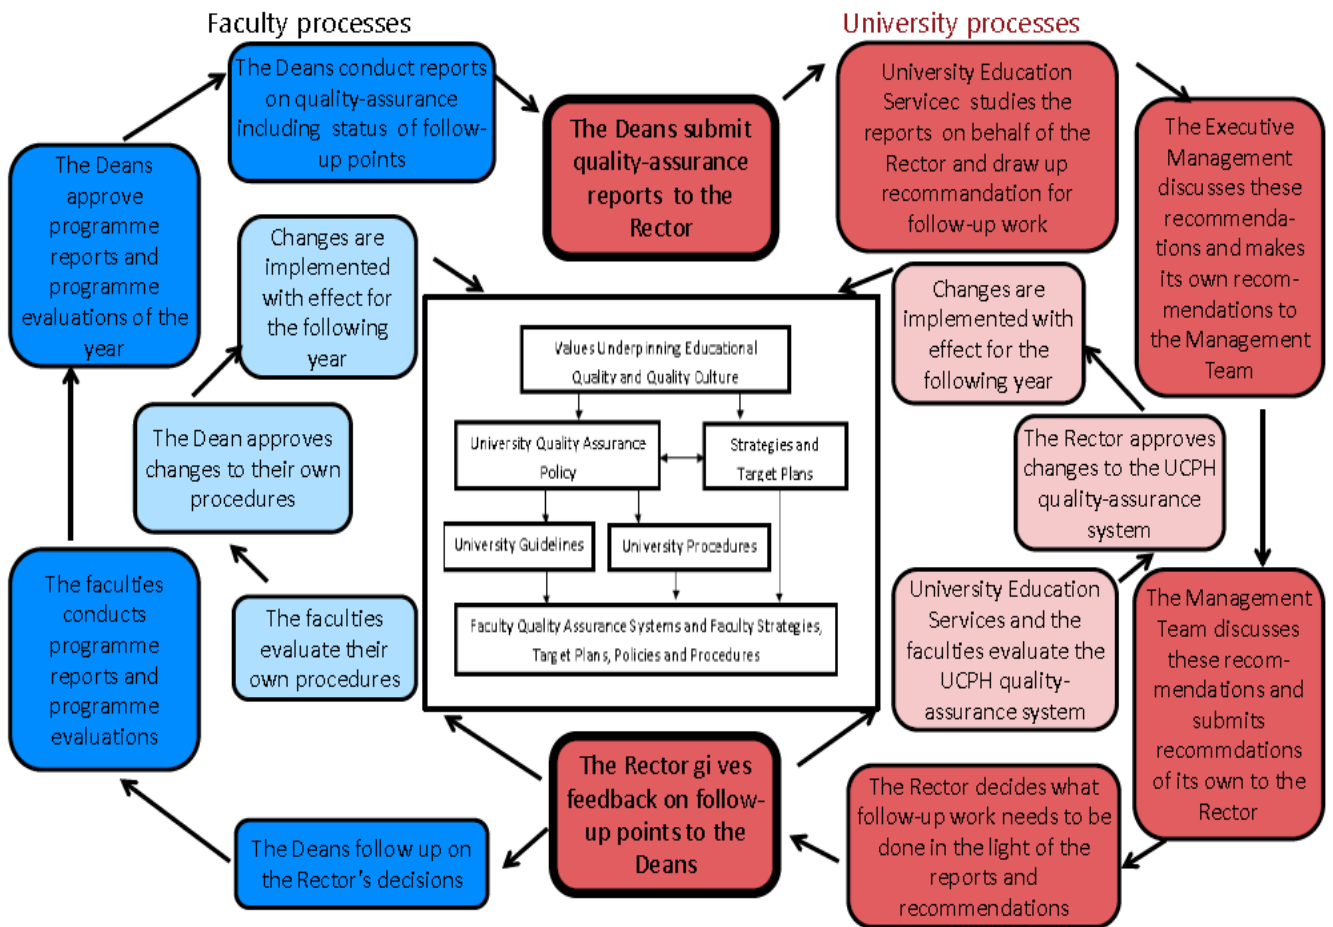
Faculty processes

University processes

The Deans conduct reports on quality-assurance including status of follow-up points

The Deans submit quality-assurance reports to the Rector

University Education Servicec studies the reports on behalf of the Rector and draw up recommandation for follow-up work

The Executive Management discusses these recommendations and makes its own recommendations to the Management Team

The Deans approve programme reports and programme evaluations of the year

Changes are implemented with effect for the following year

Changes are implemented with effect for the following year

Values Underpinning Educational Quality and Quality Culture

University Quality Assurance Policy

Strategies and Target Plans

University Guidelines

University Procedures

Faculty Quality Assurance Systems and Faculty Strategies, Target Plans, Policies and Procedures

The Dean approves changes to their own procedures

The Rector approves changes to the UCPH quality-assurance system

The faculties conducts programme reports and programme evaluations

The faculties evaluate their own procedures

University Education Services and the faculties evaluate the UCPH quality-assurance system

The Management Team discusses these recommendations and submits recommdations of its own to the Rector

The Rector gi ves feedback on follow-up points to the Deans

The Rector decides what follow-up work needs to be done in the light of the reports and recommendations

The Deans follow up on the Rector's decisions